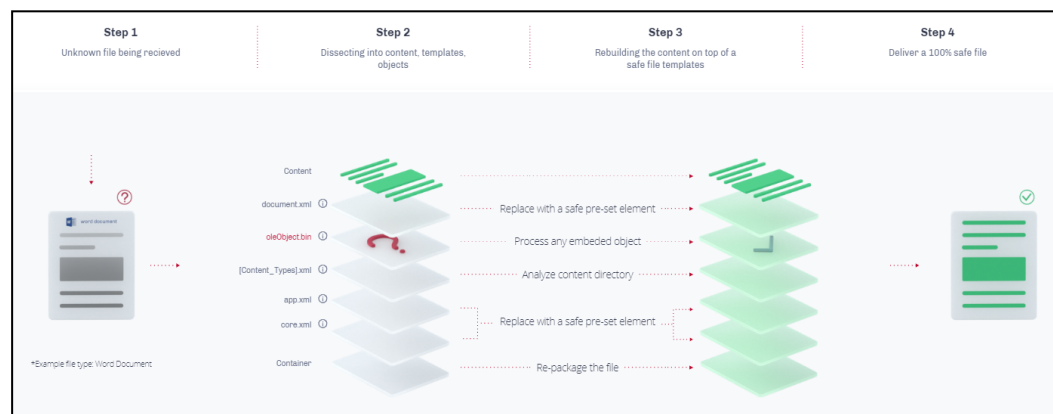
Step 1
Unknown file being recieved

Step 2
Dissecting into content, templates, objects

Step 3
Rebuilding the content on top of a safe file templates

Step 4
Deliver a 100% safe file

Word document

*Example file type: Word Document

Content
document.xml
oleObject.bin
[Content_Types].xml
app.xml
core.xml
Container

Replace with a safe pre-set element
Process any embeded object
Analyze content directory
Replace with a safe pre-set element
Re-package the file